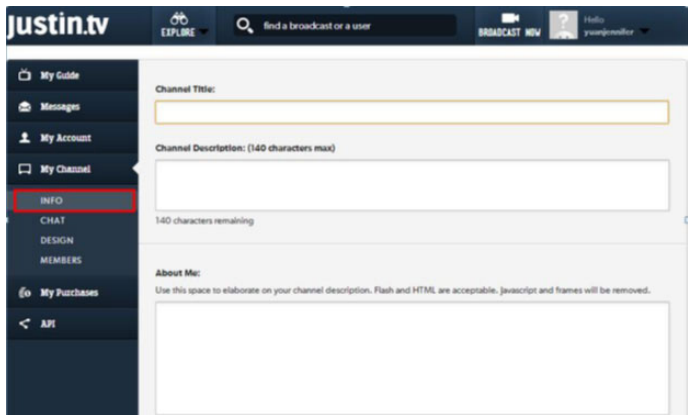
justin.tv

EXPLORE

find a broadcast or a user

BROADCAST NOW

Hello
yuanjenmiller

My Guide
Messages
My Account
My Channel
INFO
CHAT
DESIGN
MEMBERS
My Purchases
API

Channel Title:

Channel Description: (140 characters max)

140 characters remaining

About Me:

Use this space to elaborate on your channel description. Flash and HTML are acceptable. Javascript and frames will be removed.